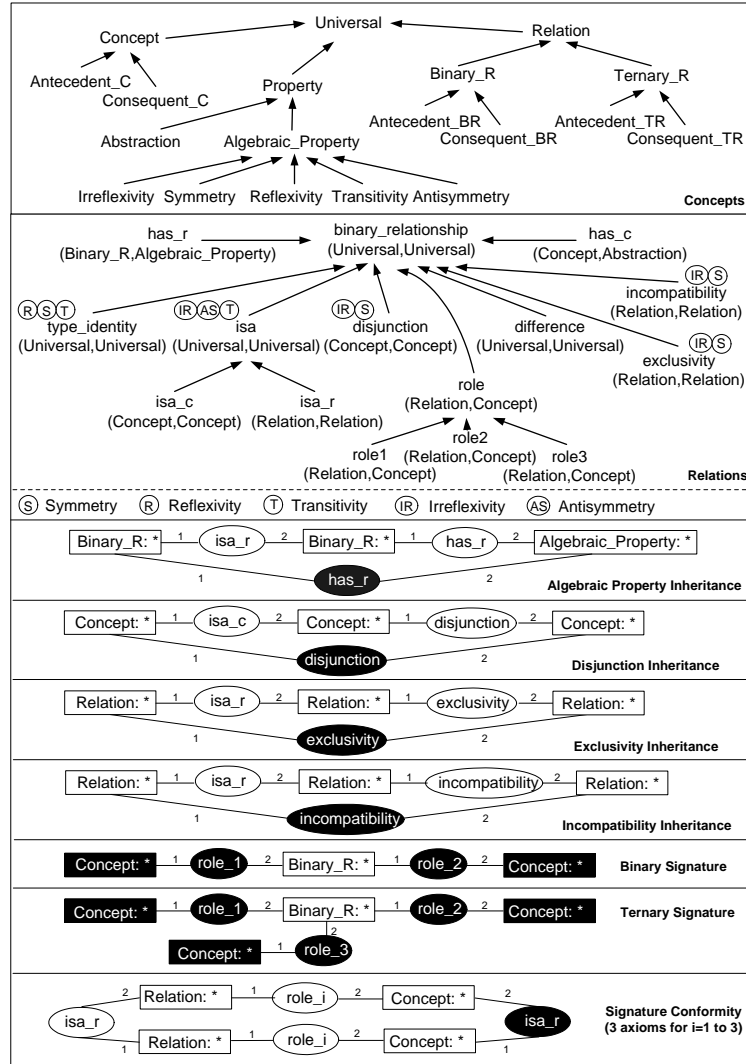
Universal
Concept
Relation
Antecedent_C
Consequent_C
Property
Binary_R
Ternary_R
Antecedent_BR
Consequent_BR
Antecedent_TR
Consequent_TR
Abstraction
Algebraic_Property
Irreflexivity Symmetry Reflexivity Transitivity Antisymmetry
Concepts

has_r (Binary_R,Algebraic_Property)
binary_relationship (Universal,Universal)
has_c (Concept,Abstraction)
IR S incompatibility (Relation,Relation)
R S T type_identity (Universal,Universal)
IR AS T isa (Universal,Universal)
IR S disjunction (Concept,Concept)
difference (Universal,Universal)
IR S exclusivity (Relation,Relation)
isa_c (Concept,Concept)
isa_r (Relation,Relation)
role (Relation,Concept)
role1 (Relation,Concept)
role2 (Relation,Concept)
role3 (Relation,Concept)
Relations

S Symmetry R Reflexivity T Transitivity IR Irreflexivity AS Antisymmetry

Binary_R: * 1 isa_r 2 Binary_R: * 1 has_r 2 Algebraic_Property: *
1 has_r 2
Algebraic Property Inheritance

Concept: * 1 isa_c 2 Concept: * 1 disjunction 2 Concept: *
1 disjunction 2
Disjunction Inheritance

Relation: * 1 isa_r 2 Relation: * 1 exclusivity 2 Relation: *
1 exclusivity 2
Exclusivity Inheritance

Relation: * 1 isa_r 2 Relation: * 1 incompatibility 2 Relation: *
1 incompatibility 2
Incompatibility Inheritance

Concept: * 1 role_1 2 Binary_R: * 1 role_2 2 Concept: *
Binary Signature

Concept: * 1 role_1 2 Binary_R: * 1 role_2 2 Concept: *
Concept: * 1 role_3 2
Ternary Signature

2 Relation: * 1 role_i 2 Concept: * 2
isa_r
isa_r
1 Relation: * 1 role_i 2 Concept: * 1
Signature Conformity (3 axioms for i=1 to 3)